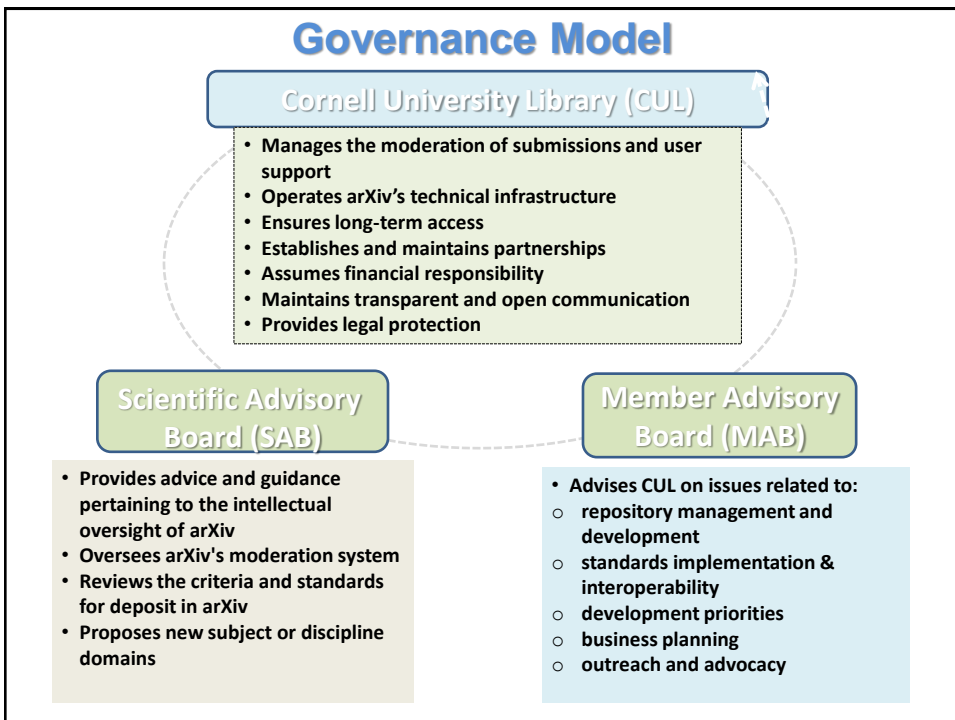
Governance Model

Cornell University Library (CUL)

- Manages the moderation of submissions and user support
- Operates arXiv's technical infrastructure
- Ensures long-term access
- Establishes and maintains partnerships
- Assumes financial responsibility
- Maintains transparent and open communication
- Provides legal protection

Scientific Advisory Board (SAB)

- Provides advice and guidance pertaining to the intellectual oversight of arXiv
- Oversees arXiv's moderation system
- Reviews the criteria and standards for deposit in arXiv
- Proposes new subject or discipline domains

Member Advisory Board (MAB)

- Advises CUL on issues related to:
  - repository management and development
  - standards implementation & interoperability
  - development priorities
  - business planning
  - outreach and advocacy